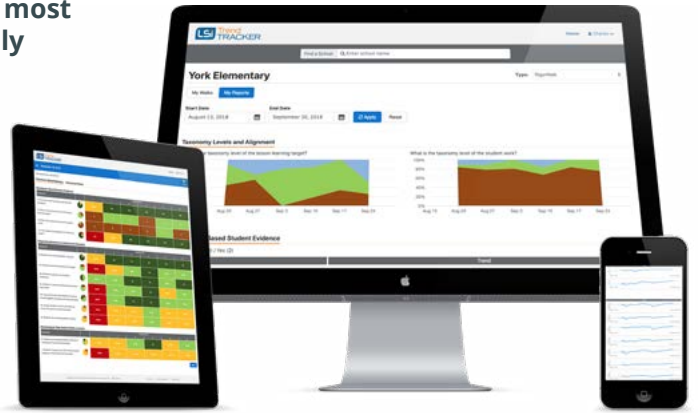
most
ly

LSI Trend TRACKER

Home

Find a School

York Elementary

Type:

My Walks

My Reports

Start Date

August 13, 2018

End Date

September 30, 2018

Apply

Reset

Taxonomy Levels and Alignment

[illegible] taxonomy level of the lesson learning target?

What is the taxonomy level of the student work?

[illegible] Based Student Evidence

Trend